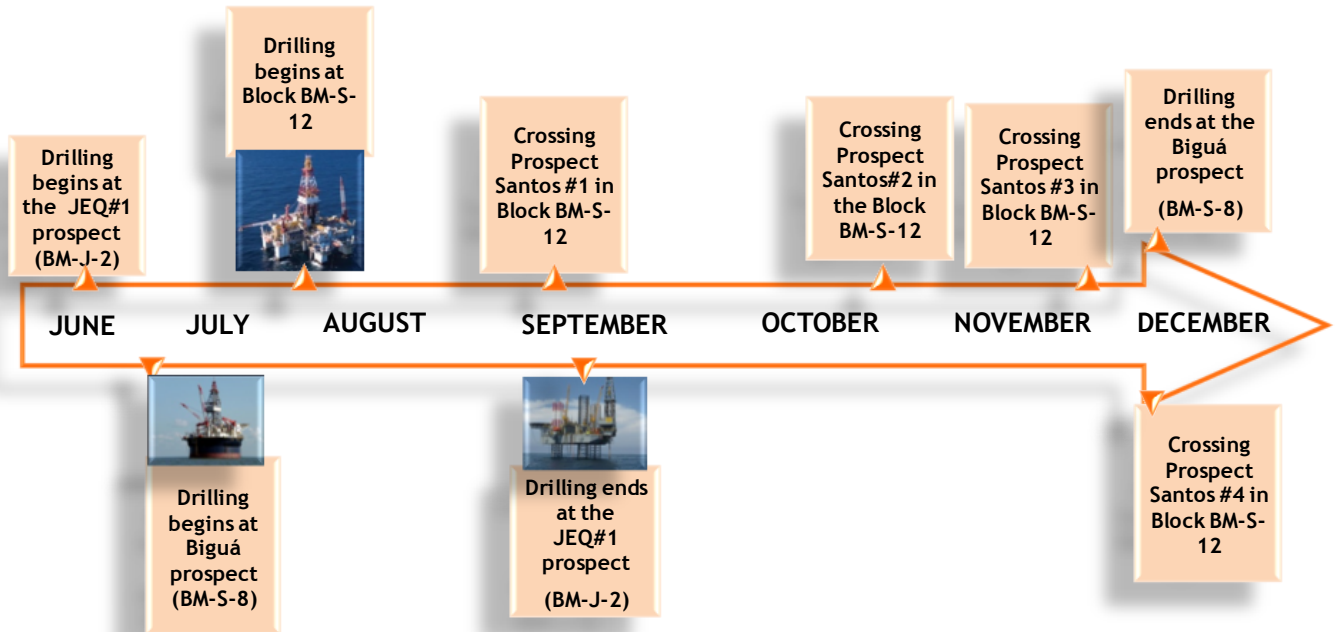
Drilling begins at Block BM-S-12

Drilling begins at the JEQ#1 prospect (BM-J-2)

Crossing Prospect Santos #1 in Block BM-S-12

Crossing Prospect Santos#2 in the Block BM-S-12

Crossing Prospect Santos #3 in Block BM-S-12

Drilling ends at the Biguá prospect

(BM-S-8)

JUNE JULY AUGUST SEPTEMBER OCTOBER NOVEMBER DECEMBER

Drilling begins at Biguá prospect (BM-S-8)

Drilling ends at the JEQ#1 prospect

(BM-J-2)

Crossing Prospect Santos #4 in Block BM-S-12